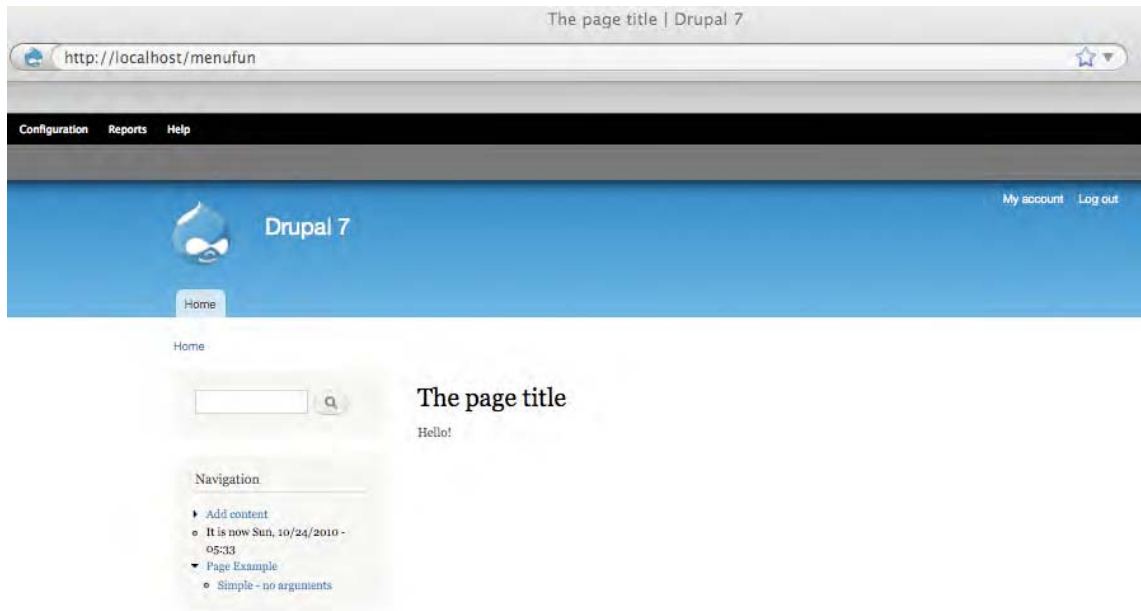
The page title | Drupal 7

http://localhost/menufun

Configuration Reports Help

My account Log out

Drupal 7

Home

Home

The page title

Hello!

Navigation

- Add content
- It is now Sun, 10/24/2010 - 05:33
- Page Example
  - Simple - no arguments